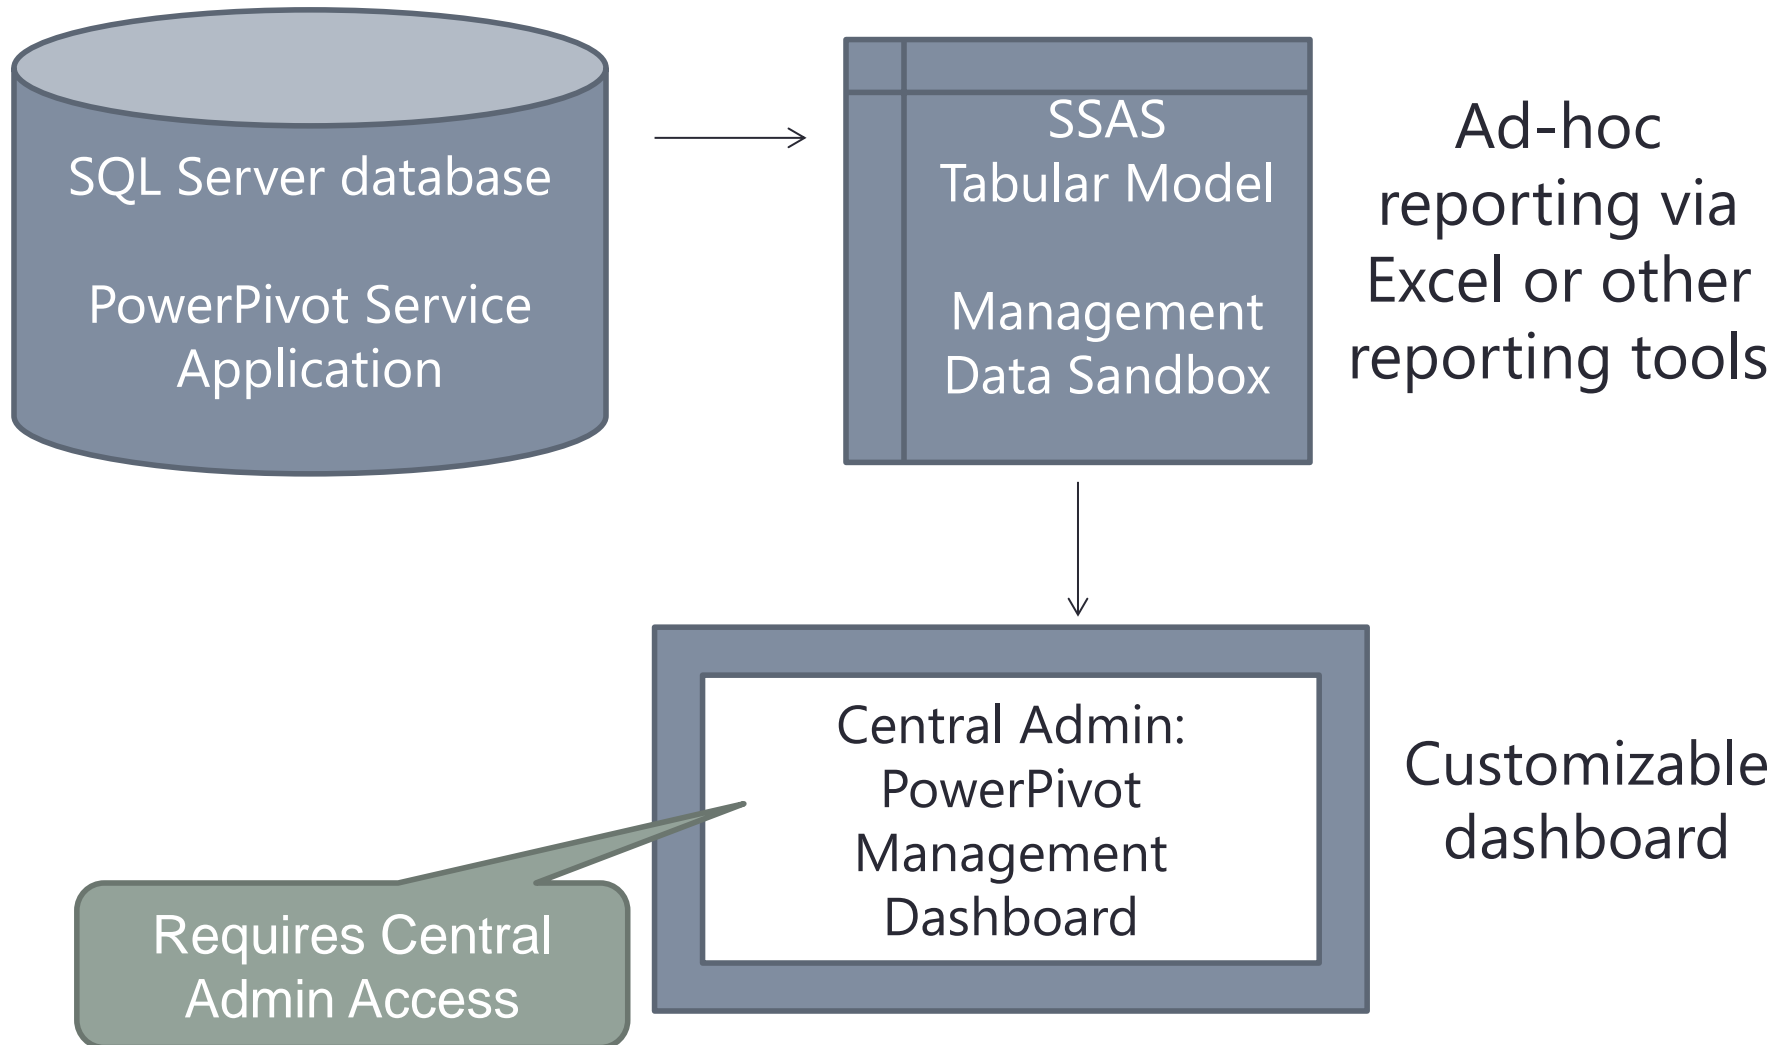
SQL Server database

PowerPivot Service Application

SSAS Tabular Model

Management Data Sandbox

Ad-hoc reporting via Excel or other reporting tools

Central Admin: PowerPivot Management Dashboard

Customizable dashboard

Requires Central Admin Access